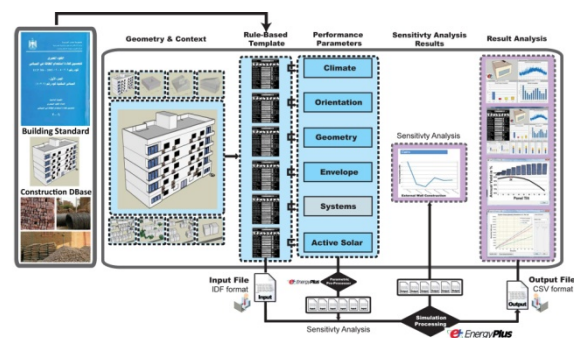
Geometry & Context

Rule-Based Template

Performance Parameters

Sensitivty Analysis Results

Result Analysis

Building Standard

Construction DBase

Climate

Orientation

Geometry

Envelope

Systems

Active Solar

Sensitivty Analysis

Input File
IDF format

Input

EnergyPlus

Parametric PreProcessor

Sensitivity Analysis

Simulation Processing

EnergyPlus

Output File
CSV format

Output